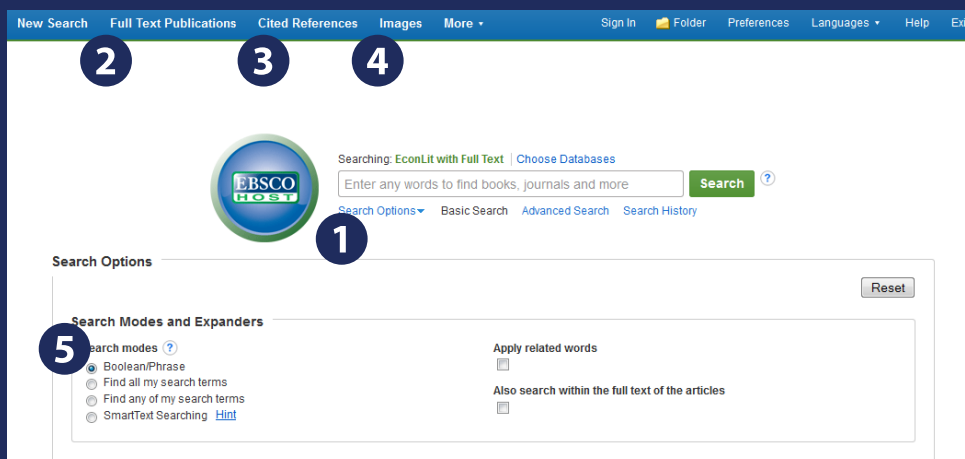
New Search Full Text Publications Cited References Images More ▾ Sign In Folder Preferences Languages ▾ Help Ex

2 3 4

EBSCO HOST

Searching: EconLit with Full Text | Choose Databases

Enter any words to find books, journals and more

Search ?

Search Options ▾ Basic Search Advanced Search Search History

1

Search Options

Reset

Search Modes and Expanders

5

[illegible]earch modes ?

Boolean/Phrase

Find all my search terms

Find any of my search terms

SmartText Searching Hint

Apply related words

Also search within the full text of the articles